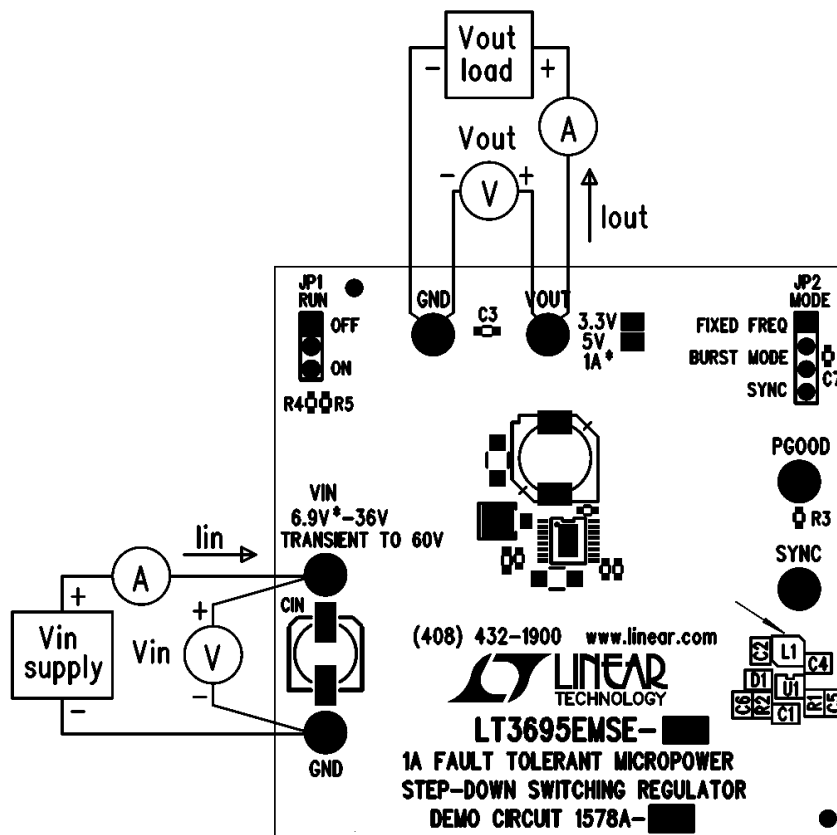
Vout load
-
+
A
Vout
-
V
+
Iout
JP1 RUN
OFF
ON
R4 R5
GND
C3
VOUT
3.3V
5V
1A*
JP2 MODE
FIXED FREQ
BURST MODE
SYNC
C7
PGOOD
R3
SYNC
VIN
6.9V*-36V
TRANSIENT TO 60V
Iin
A
+
Vin supply
-
+
Vin
V
-
CIN
GND
(408) 432-1900 www.linear.com
LINEAR TECHNOLOGY
LT3695EMSE-
1A FAULT TOLERANT MICROPOWER
STEP-DOWN SWITCHING REGULATOR
DEMO CIRCUIT 1578A-
C2 L1 C4
D1 U1
C6 R2 C1 R1 C5